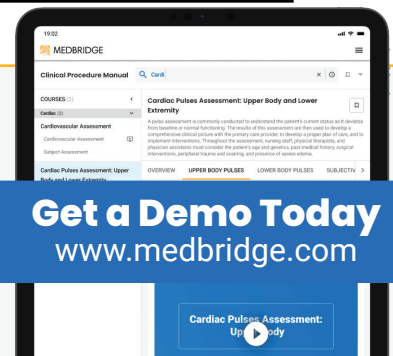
19:02

MEDBRIDGE

Clinical Procedure Manual

Cardi

COURSES (2)

Cardiac (2)

Cardiovascular Assessment

Cardiovascular Assessment

Subject Assessment

Cardiac Pulses Assessment: Upper Body and Lower Extremity

Cardiac Pulses Assessment: Upper Body and Lower Extremity

A pulse assessment is commonly conducted to understand the patient's current status as it deviates from baseline or normal functioning. The results of this assessment are then used to develop a comprehensive clinical picture with the primary care provider, to develop a proper plan of care, and to implement interventions. Throughout the assessment, nursing staff, physical therapists, and physician assistants must consider the patient's age and genetics, past medical history, surgical interventions, peripheral trauma and scarring, and presence of severe edema.

OVERVIEW

UPPER BODY PULSES

LOWER BODY PULSES

SUBJECTIV

Get a Demo Today

www.medbridge.com

Cardiac Pulses Assessment: Upper Body